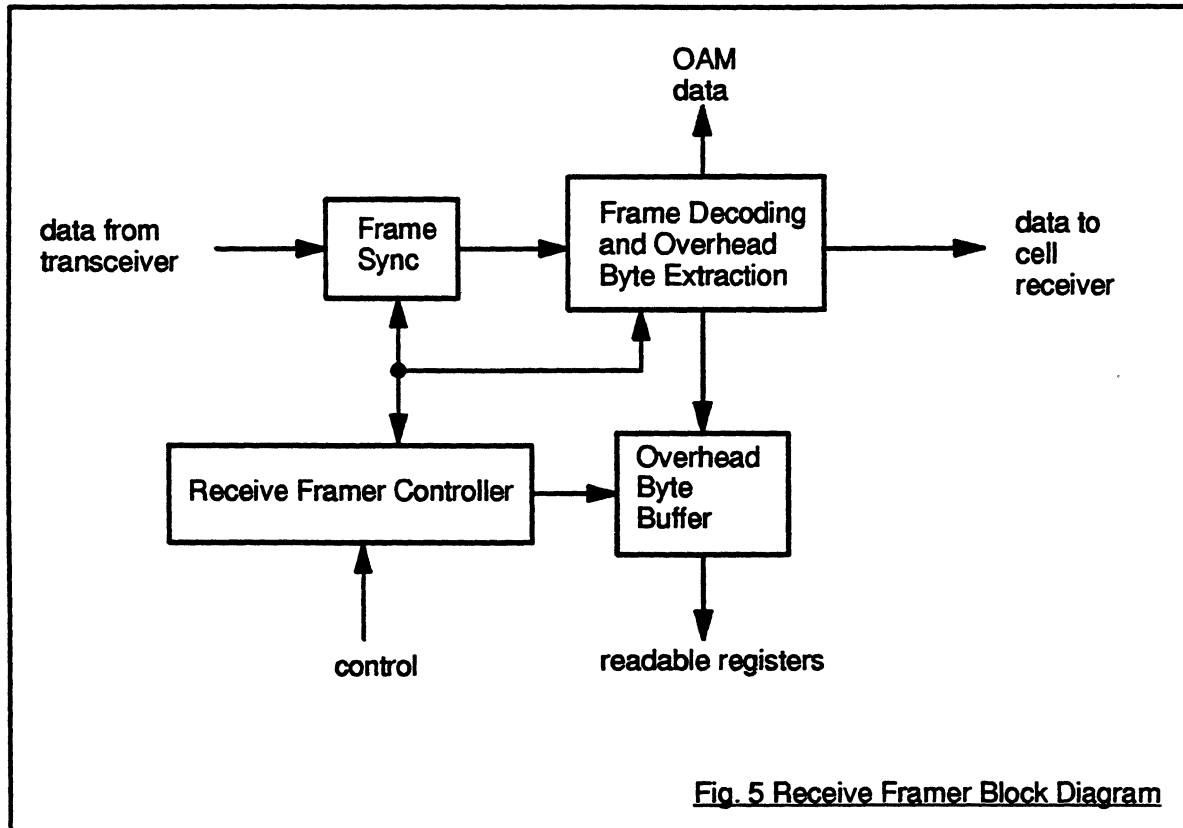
OAM data

data from transceiver

Frame Sync

Frame Decoding and Overhead Byte Extraction

data to cell receiver

Receive Framer Controller

Overhead Byte Buffer

control

readable registers

Fig. 5 Receive Framer Block Diagram